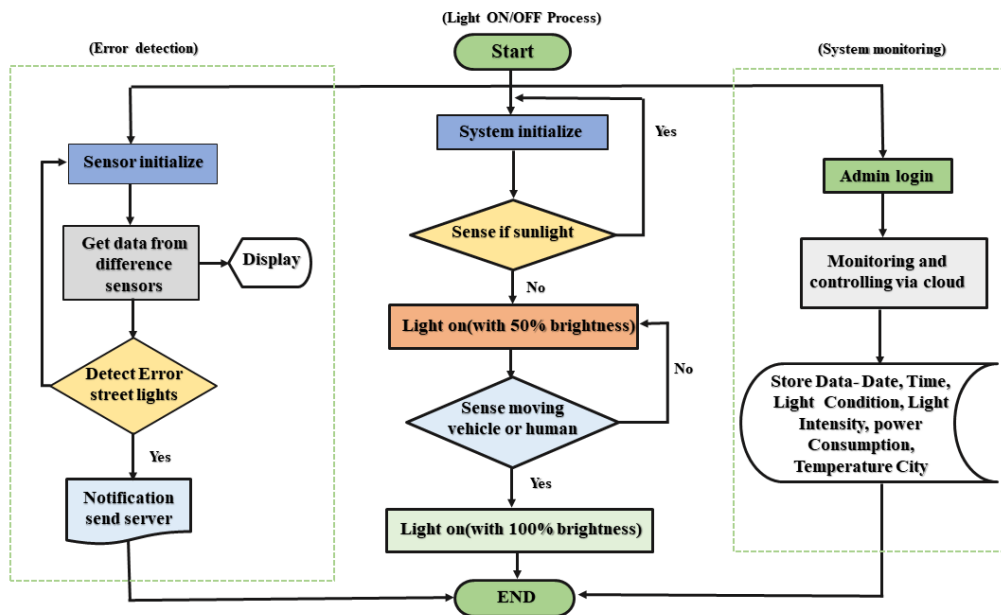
(Light ON/OFF Process)

(Error detection)

(System monitoring)

Start

System initialize

Yes

Sense if sunlight

No

Light on(with 50% brightness)

No

Sense moving vehicle or human

Yes

Light on(with 100% brightness)

END

Sensor initialize

Get data from difference sensors

Display

Detect Error street lights

Yes

Notification send server

Admin login

Monitoring and controlling via cloud

Store Data- Date, Time, Light Condition, Light Intensity, power Consumption, Temperature City